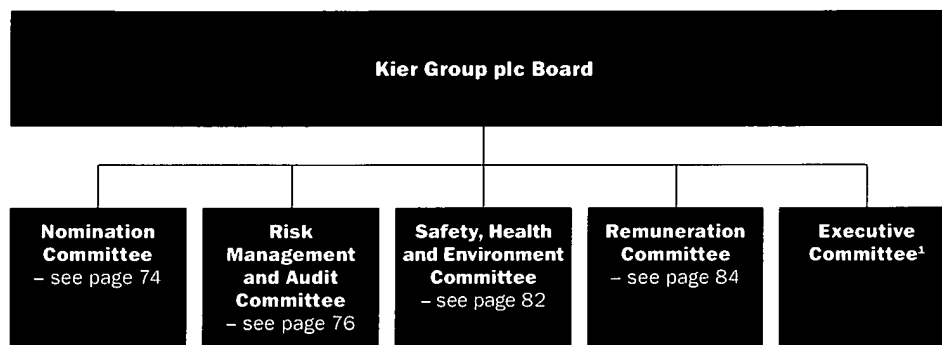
Kier Group plc Board

Nomination Committee – see page 74

Risk Management and Audit Committee – see page 76

Safety, Health and Environment Committee – see page 82

Remuneration Committee – see page 84

Executive Committee$^1$